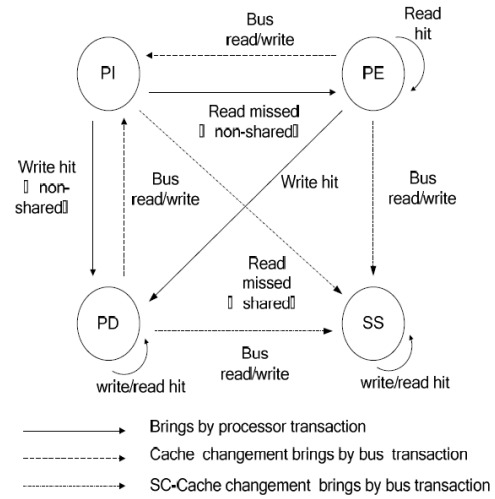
Bus read/write

Read hit

PI

PE

Read missed
[ non-shared]

Write hit
[ non-shared]

Bus read/write

Write hit

Bus read/write

Read missed
[ shared]

PD

SS

Bus read/write

write/read hit

write/read hit

Brings by processor transaction

Cache changement brings by bus transaction

SC-Cache changement brings by bus transaction